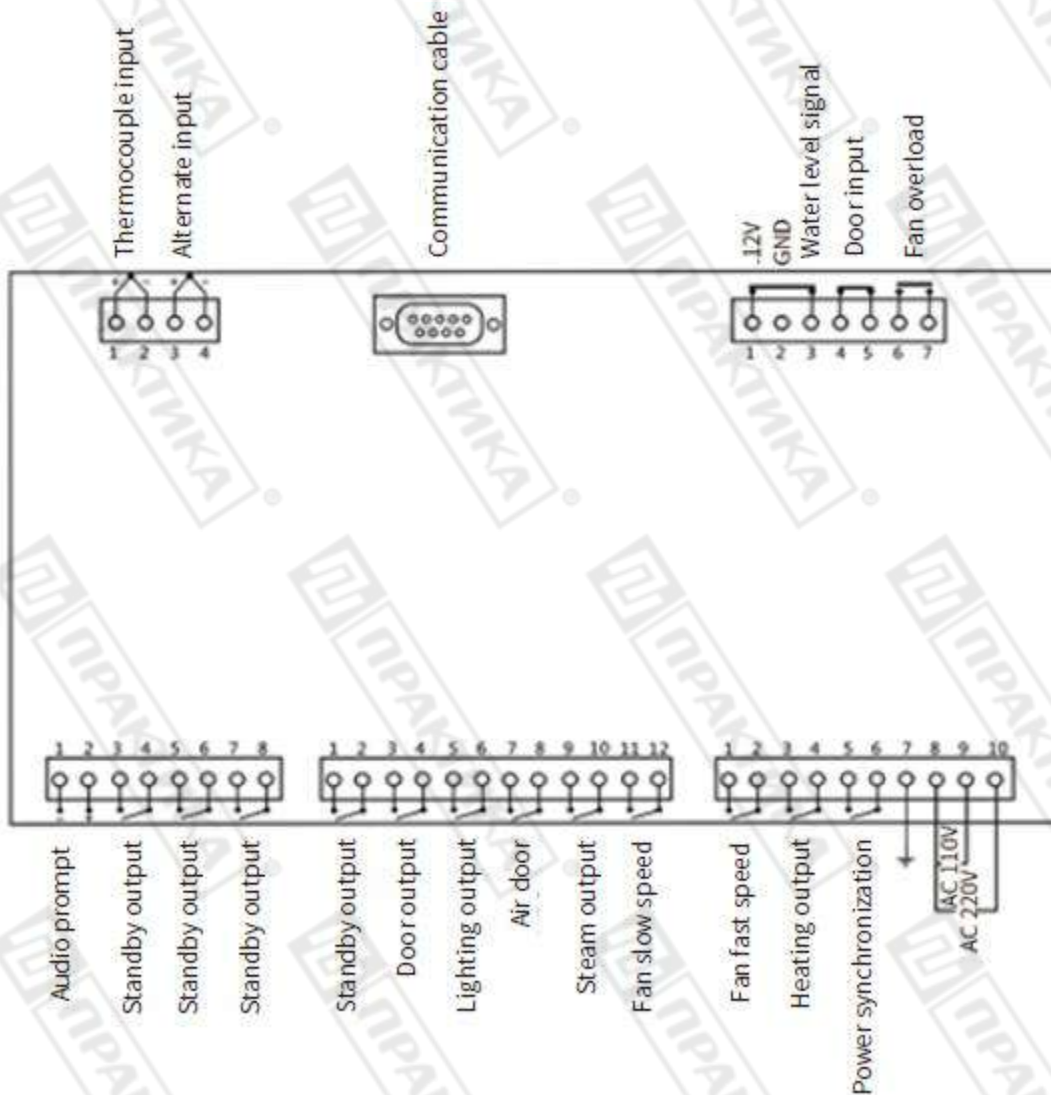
Thermocouple input
Alternate input
1 2 3 4

Communication cable

12V
GND
Water level signal
Door input
Fan overload
1 2 3 4 5 6 7

1 2 3 4 5 6 7 8
Audio prompt
Standby output
Standby output
Standby output

1 2 3 4 5 6 7 8 9 10 11 12
Standby output
Door output
Lighting output
Air door
Steam output
Fan slow speed

1 2 3 4 5 6 7 8 9 10
Fan fast speed
Heating output
Power synchronization
AC 110V
AC 220V